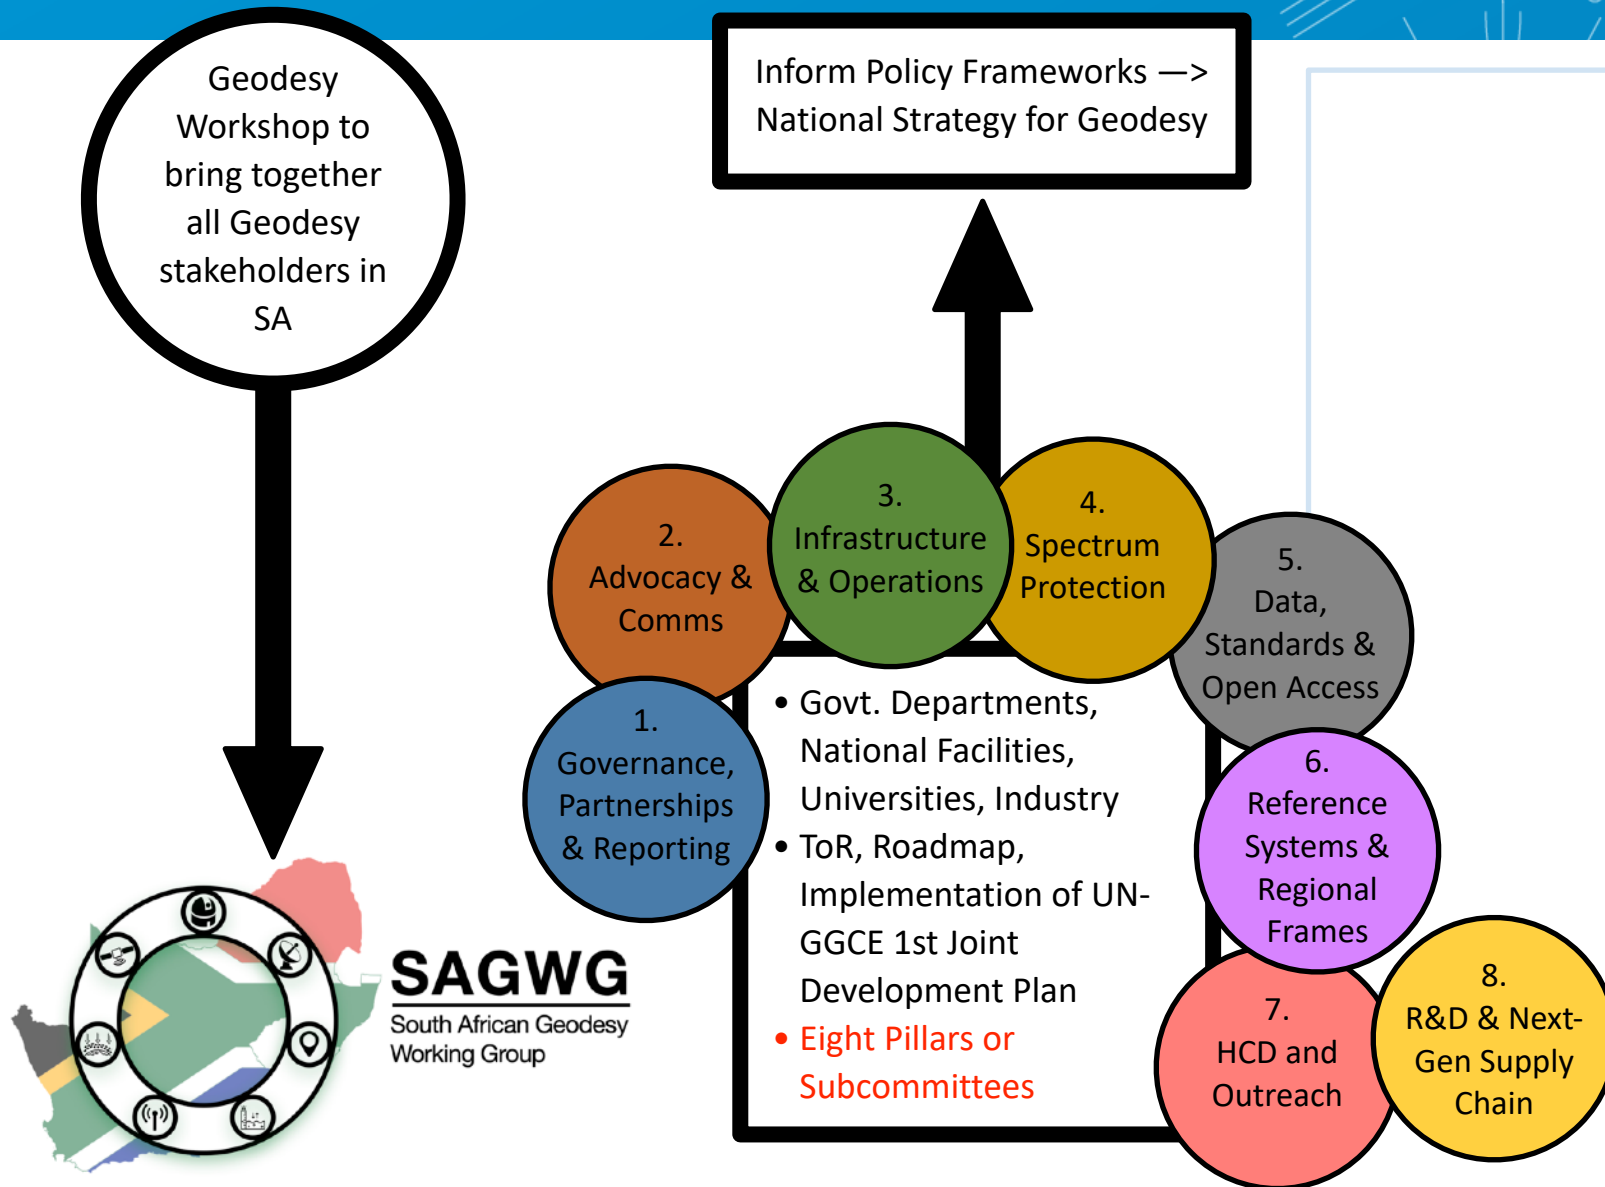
Geodesy Workshop to bring together all Geodesy stakeholders in SA

Inform Policy Frameworks —> National Strategy for Geodesy

2. Advocacy & Comms

3. Infrastructure & Operations

4. Spectrum Protection

5. Data, Standards & Open Access

1. Governance, Partnerships & Reporting

6. Reference Systems & Regional Frames

7. HCD and Outreach

8. R&D & Next-Gen Supply Chain

• Govt. Departments, National Facilities, Universities, Industry
• ToR, Roadmap, Implementation of UN-GGCE 1st Joint Development Plan
• Eight Pillars or Subcommittees

SAGWG
South African Geodesy Working Group